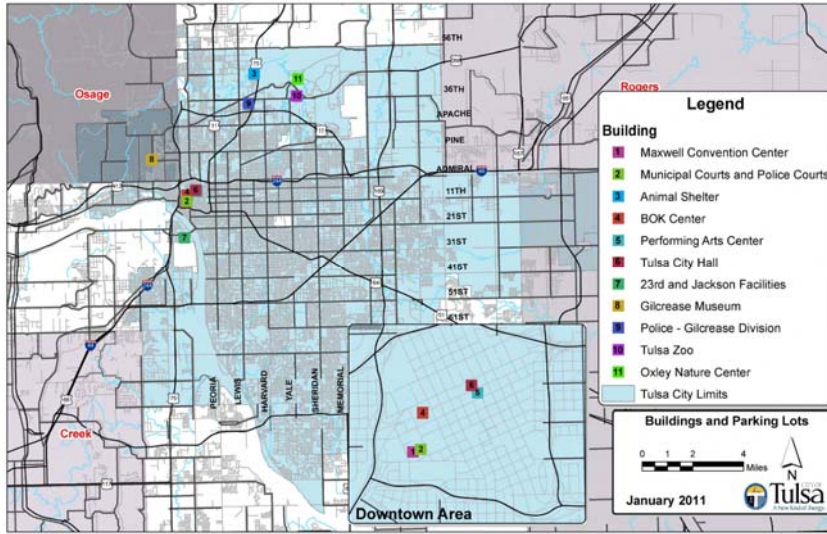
Osage

Rogers

Creek

56TH
36TH
APACHE
PINE
ADMIRAL
11TH
21ST
31ST
41ST
51ST
61ST

PEORIA
LEWIS
HARVARD
YALE
SHERIDAN
MEMORIAL

3
11
9
10
8
4
6
2
7
4
6
5
1
2

Legend
Building
1 Maxwell Convention Center
2 Municipal Courts and Police Courts
3 Animal Shelter
4 BOK Center
5 Performing Arts Center
6 Tulsa City Hall
7 23rd and Jackson Facilities
8 Gilcrease Museum
9 Police - Gilcrease Division
10 Tulsa Zoo
11 Oxley Nature Center
Tulsa City Limits

Buildings and Parking Lots
0 1 2 4 Miles
N
January 2011
CITY OF Tulsa
A New Kind of Energy

Downtown Area